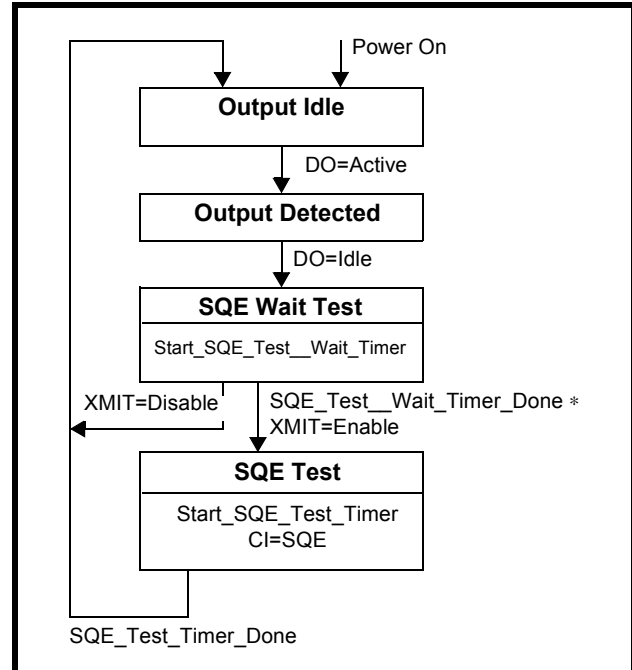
Power On

Output Idle

DO=Active

Output Detected

DO=Idle

SQE Wait Test

Start_SQE_Test__Wait_Timer

XMIT=Disable

SQE_Test__Wait_Timer_Done $*$
XMIT=Enable

SQE Test

Start_SQE_Test_Timer
CI=SQE

SQE_Test_Timer_Done